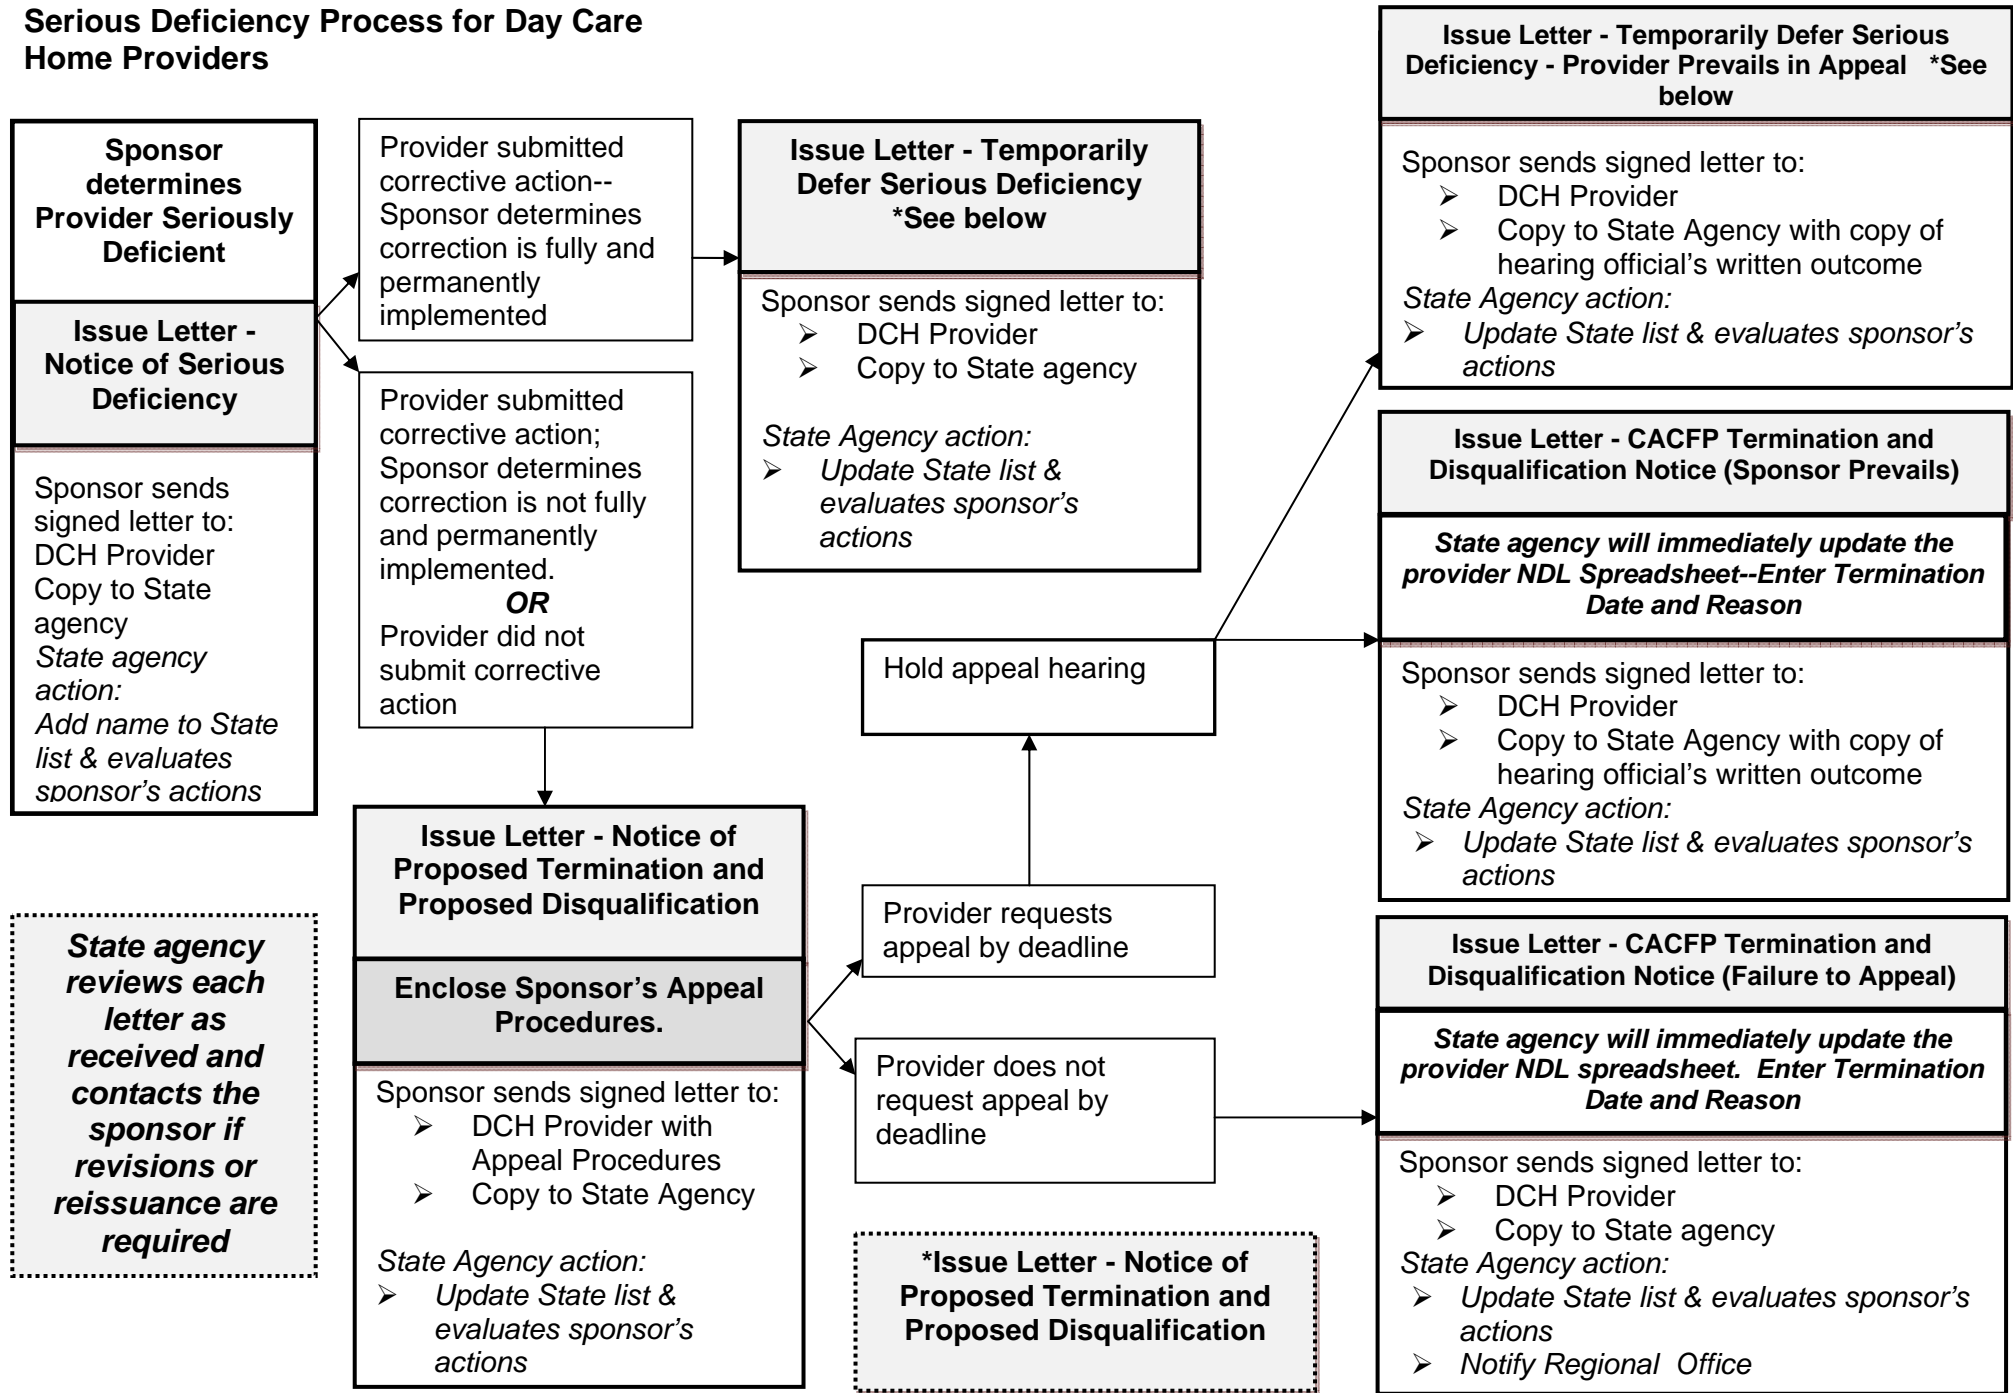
**Serious Deficiency Process for Day Care Home Providers**

**Sponsor determines Provider Seriously Deficient**

**Issue Letter - Notice of Serious Deficiency**

Sponsor sends signed letter to:
DCH Provider
Copy to State agency
*State agency action:*
*Add name to State list & evaluates sponsor's actions*

Provider submitted corrective action--Sponsor determines correction is fully and permanently implemented

Provider submitted corrective action; Sponsor determines correction is not fully and permanently implemented.
***OR***
Provider did not submit corrective action

**Issue Letter - Temporarily Defer Serious Deficiency *See below**

Sponsor sends signed letter to:
➢ DCH Provider
➢ Copy to State agency

*State Agency action:*
➢ *Update State list & evaluates sponsor's actions*

**Issue Letter - Notice of Proposed Termination and Proposed Disqualification**

**Enclose Sponsor's Appeal Procedures.**

Sponsor sends signed letter to:
➢ DCH Provider with Appeal Procedures
➢ Copy to State Agency

*State Agency action:*
➢ *Update State list & evaluates sponsor's actions*

***State agency reviews each letter as received and contacts the sponsor if revisions or reissuance are required***

Hold appeal hearing

Provider requests appeal by deadline

Provider does not request appeal by deadline

**\*Issue Letter - Notice of Proposed Termination and Proposed Disqualification**

**Issue Letter - Temporarily Defer Serious Deficiency - Provider Prevails in Appeal *See below**

Sponsor sends signed letter to:
➢ DCH Provider
➢ Copy to State Agency with copy of hearing official's written outcome
*State Agency action:*
➢ *Update State list & evaluates sponsor's actions*

**Issue Letter - CACFP Termination and Disqualification Notice (Sponsor Prevails)**

***State agency will immediately update the provider NDL Spreadsheet--Enter Termination Date and Reason***

Sponsor sends signed letter to:
➢ DCH Provider
➢ Copy to State Agency with copy of hearing official's written outcome
*State Agency action:*
➢ *Update State list & evaluates sponsor's actions*

**Issue Letter - CACFP Termination and Disqualification Notice (Failure to Appeal)**

***State agency will immediately update the provider NDL spreadsheet. Enter Termination Date and Reason***

Sponsor sends signed letter to:
➢ DCH Provider
➢ Copy to State agency
*State Agency action:*
➢ *Update State list & evaluates sponsor's actions*
➢ *Notify Regional Office*